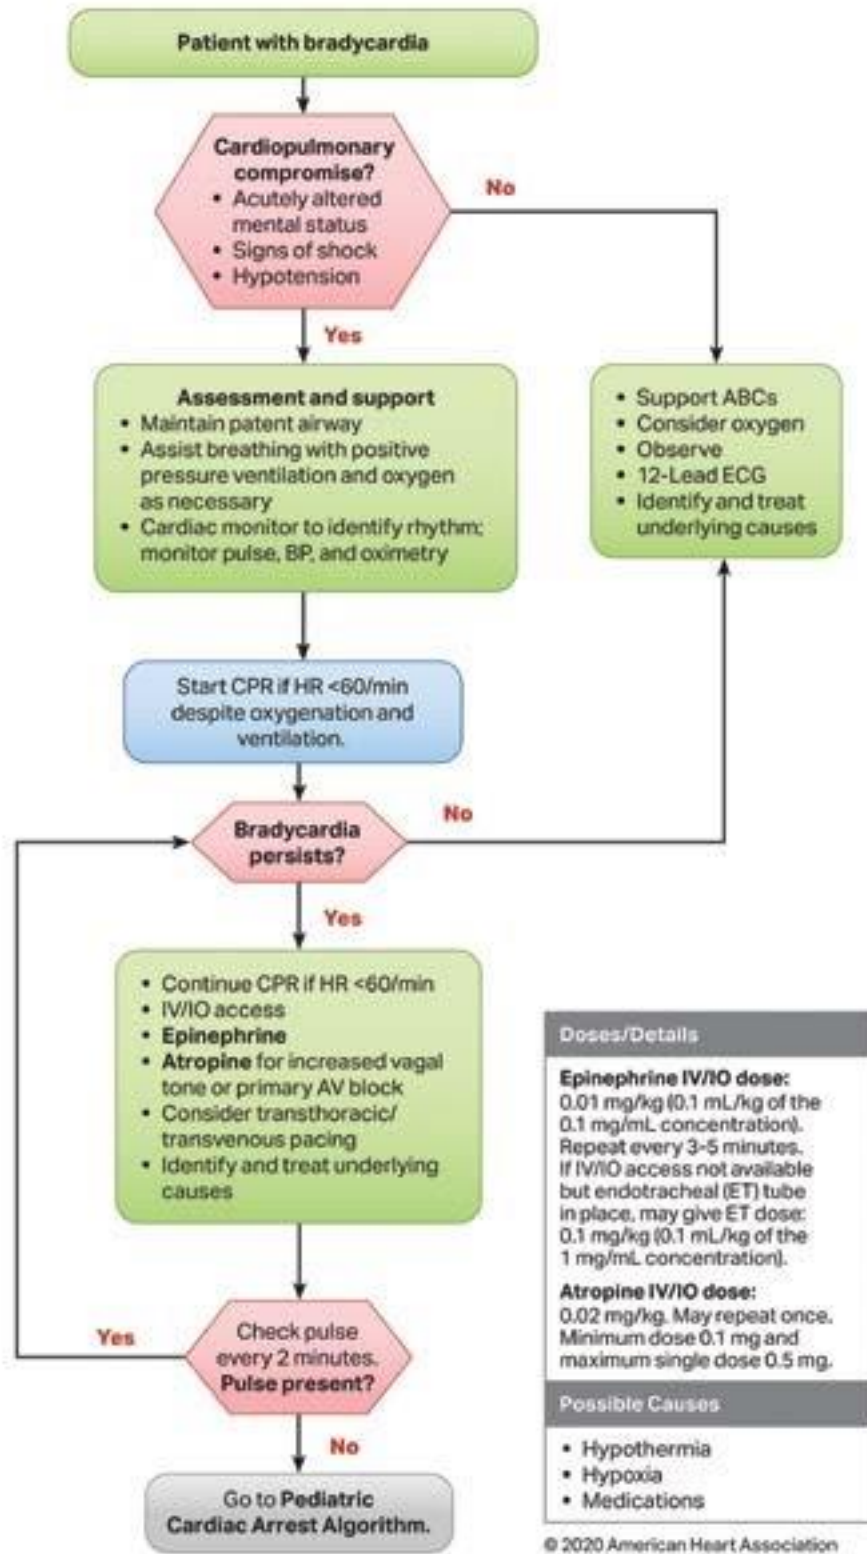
Patient with bradycardia

Cardiopulmonary compromise?
• Acutely altered mental status
• Signs of shock
• Hypotension

No

Yes

Assessment and support
• Maintain patent airway
• Assist breathing with positive pressure ventilation and oxygen as necessary
• Cardiac monitor to identify rhythm; monitor pulse, BP, and oximetry

• Support ABCs
• Consider oxygen
• Observe
• 12-Lead ECG
• Identify and treat underlying causes

Start CPR if HR <60/min despite oxygenation and ventilation.

Bradycardia persists?

No

Yes

• Continue CPR if HR <60/min
• IV/IO access
• Epinephrine
• Atropine for increased vagal tone or primary AV block
• Consider transthoracic/transvenous pacing
• Identify and treat underlying causes

Doses/Details

Epinephrine IV/IO dose:
0.01 mg/kg (0.1 mL/kg of the 0.1 mg/mL concentration). Repeat every 3-5 minutes. If IV/IO access not available but endotracheal (ET) tube in place, may give ET dose: 0.1 mg/kg (0.1 mL/kg of the 1 mg/mL concentration).

Atropine IV/IO dose:
0.02 mg/kg. May repeat once. Minimum dose 0.1 mg and maximum single dose 0.5 mg.

Yes

Check pulse every 2 minutes. Pulse present?

No

Possible Causes
• Hypothermia
• Hypoxia
• Medications

Go to Pediatric Cardiac Arrest Algorithm.

© 2020 American Heart Association